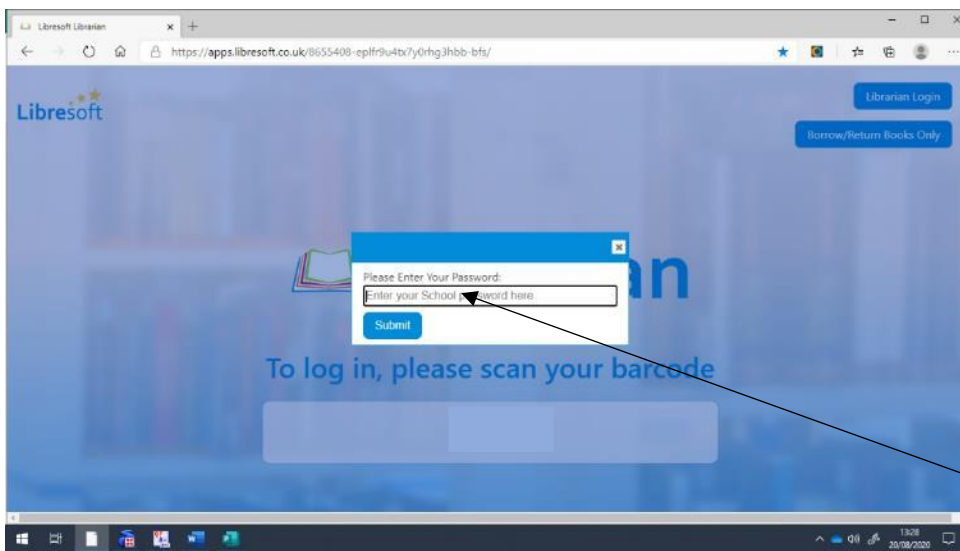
Libresoft Librarian

https://apps.libresoft.co.uk/8655408-eplfr9u4tx7y0rhg3hbb-bfs/

Libresoft

Librarian Login

Borrow/Return Books Only

an

Please Enter Your Password:

Enter your School password here

Submit

To log in, please scan your barcode

13:28
20/08/2020